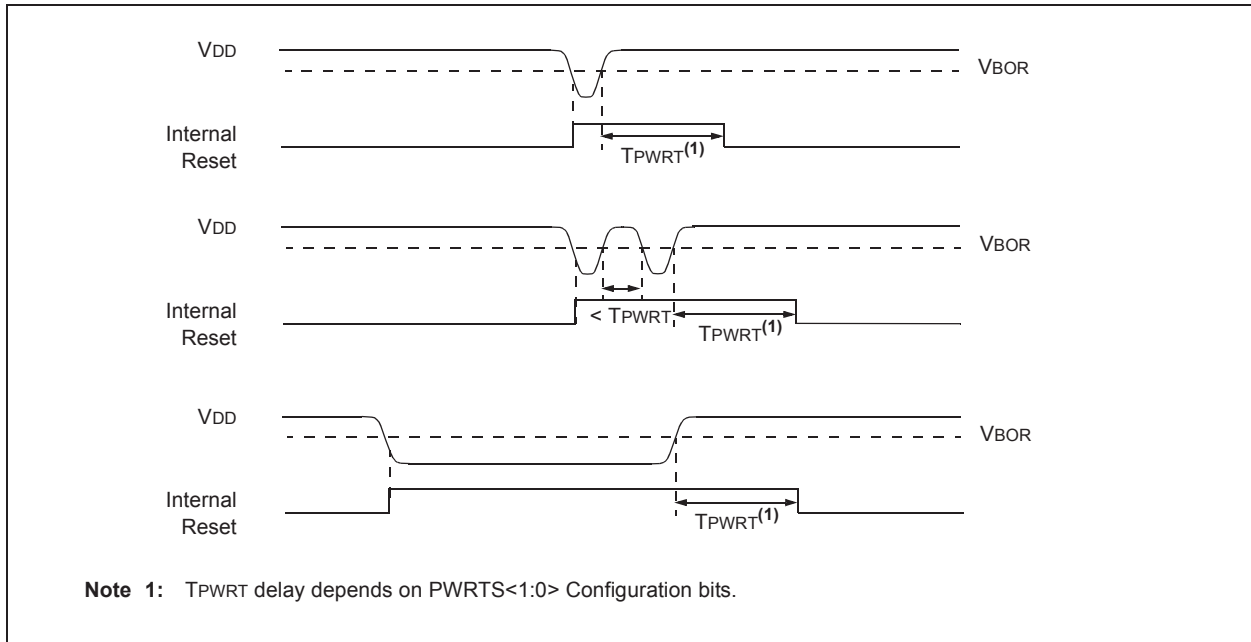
VDD

VBOR

Internal Reset

TPWRT$^{(1)}$

VDD

VBOR

Internal Reset

< TPWRT

TPWRT$^{(1)}$

VDD

VBOR

Internal Reset

TPWRT$^{(1)}$

**Note 1:** TPWRT delay depends on PWRTS<1:0> Configuration bits.